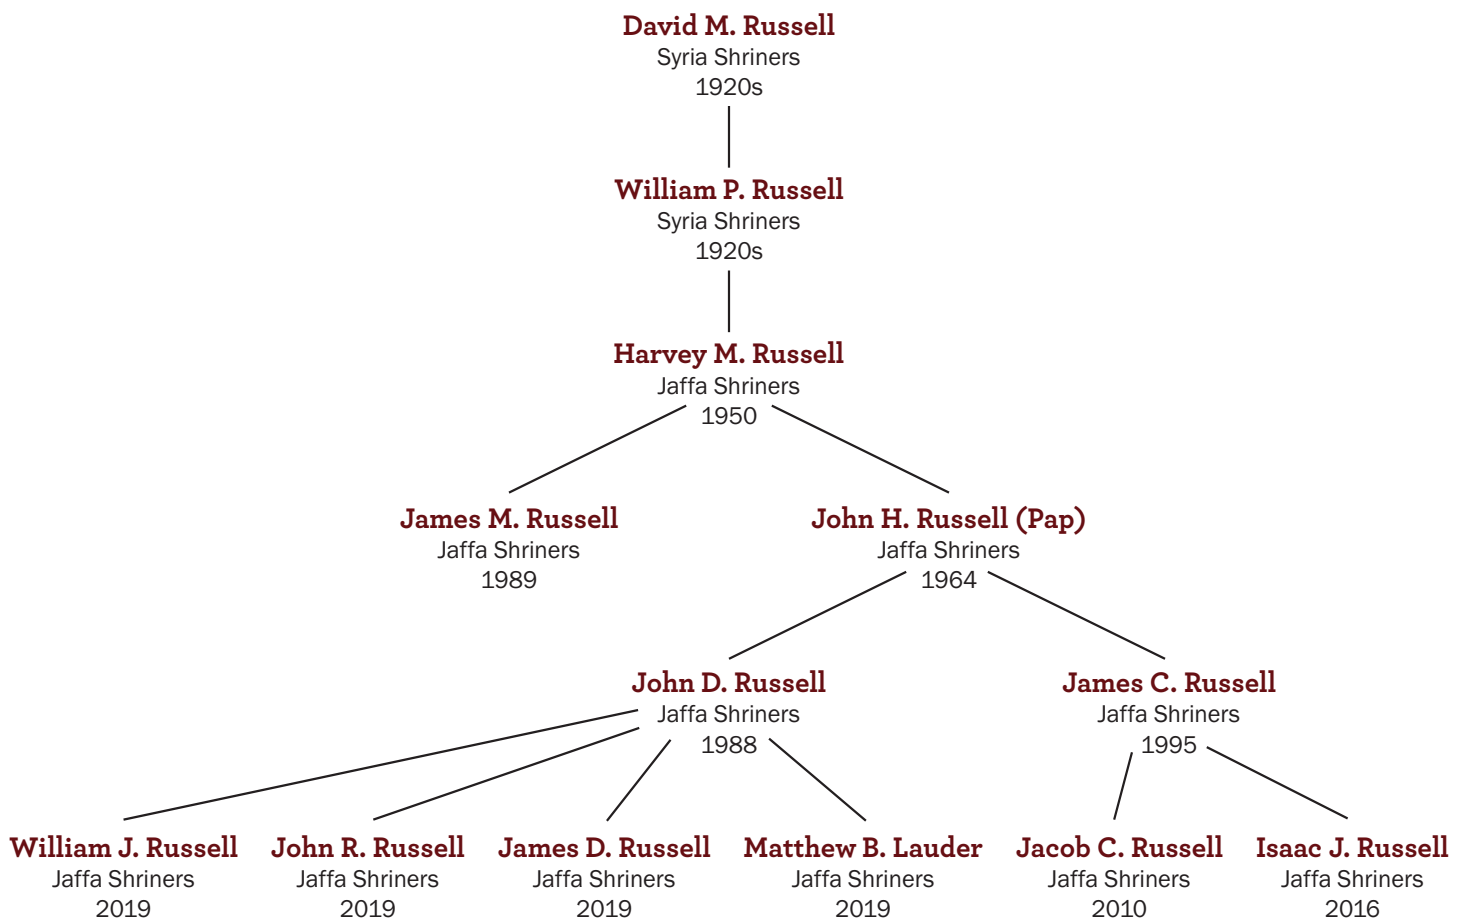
David M. Russell
Syria Shriners
1920s

William P. Russell
Syria Shriners
1920s

Harvey M. Russell
Jaffa Shriners
1950

James M. Russell
Jaffa Shriners
1989

John H. Russell (Pap)
Jaffa Shriners
1964

John D. Russell
Jaffa Shriners
1988

James C. Russell
Jaffa Shriners
1995

William J. Russell
Jaffa Shriners
2019

John R. Russell
Jaffa Shriners
2019

James D. Russell
Jaffa Shriners
2019

Matthew B. Lauder
Jaffa Shriners
2019

Jacob C. Russell
Jaffa Shriners
2010

Isaac J. Russell
Jaffa Shriners
2016